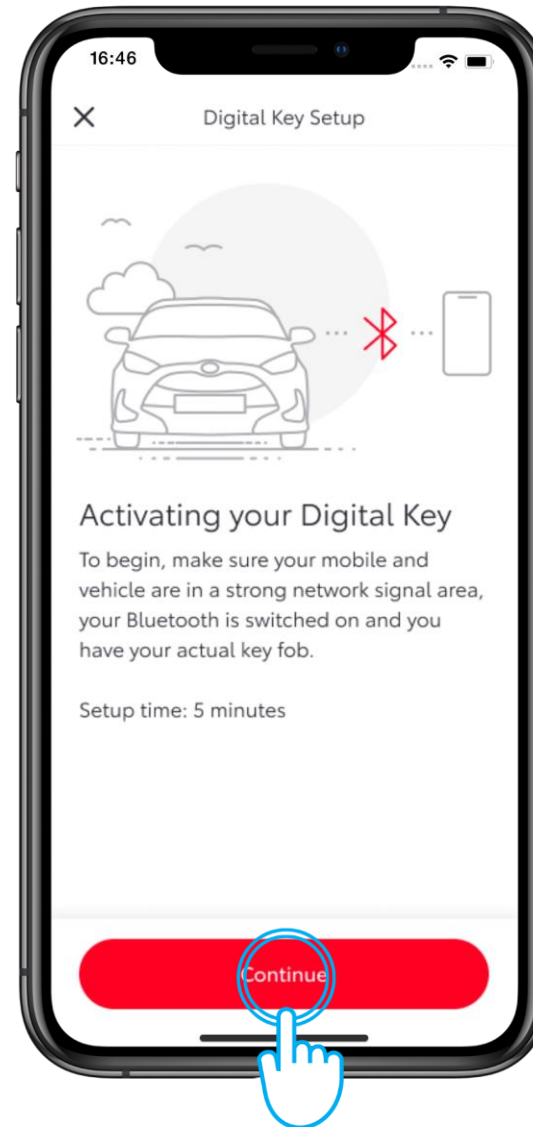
16:46

Digital Key Setup

Activating your Digital Key

To begin, make sure your mobile and vehicle are in a strong network signal area, your Bluetooth is switched on and you have your actual key fob.

Setup time: 5 minutes

Continue